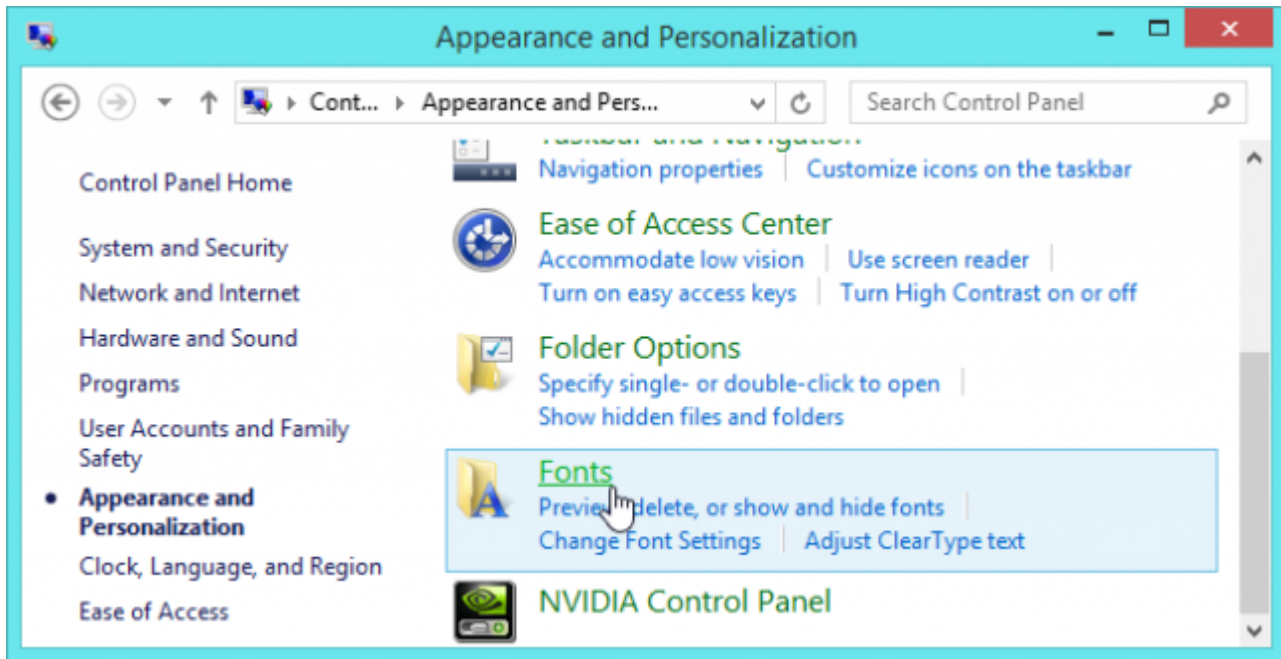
Appearance and Personalization

Cont... › Appearance and Pers...

Search Control Panel

Control Panel Home

System and Security

Network and Internet

Hardware and Sound

Programs

User Accounts and Family Safety

Appearance and Personalization

Clock, Language, and Region

Ease of Access

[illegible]

Navigation properties | Customize icons on the taskbar

Ease of Access Center

Accommodate low vision | Use screen reader

Turn on easy access keys | Turn High Contrast on or off

Folder Options

Specify single- or double-click to open

Show hidden files and folders

Fonts

Previe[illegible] delete, or show and hide fonts

Change Font Settings | Adjust ClearType text

NVIDIA Control Panel